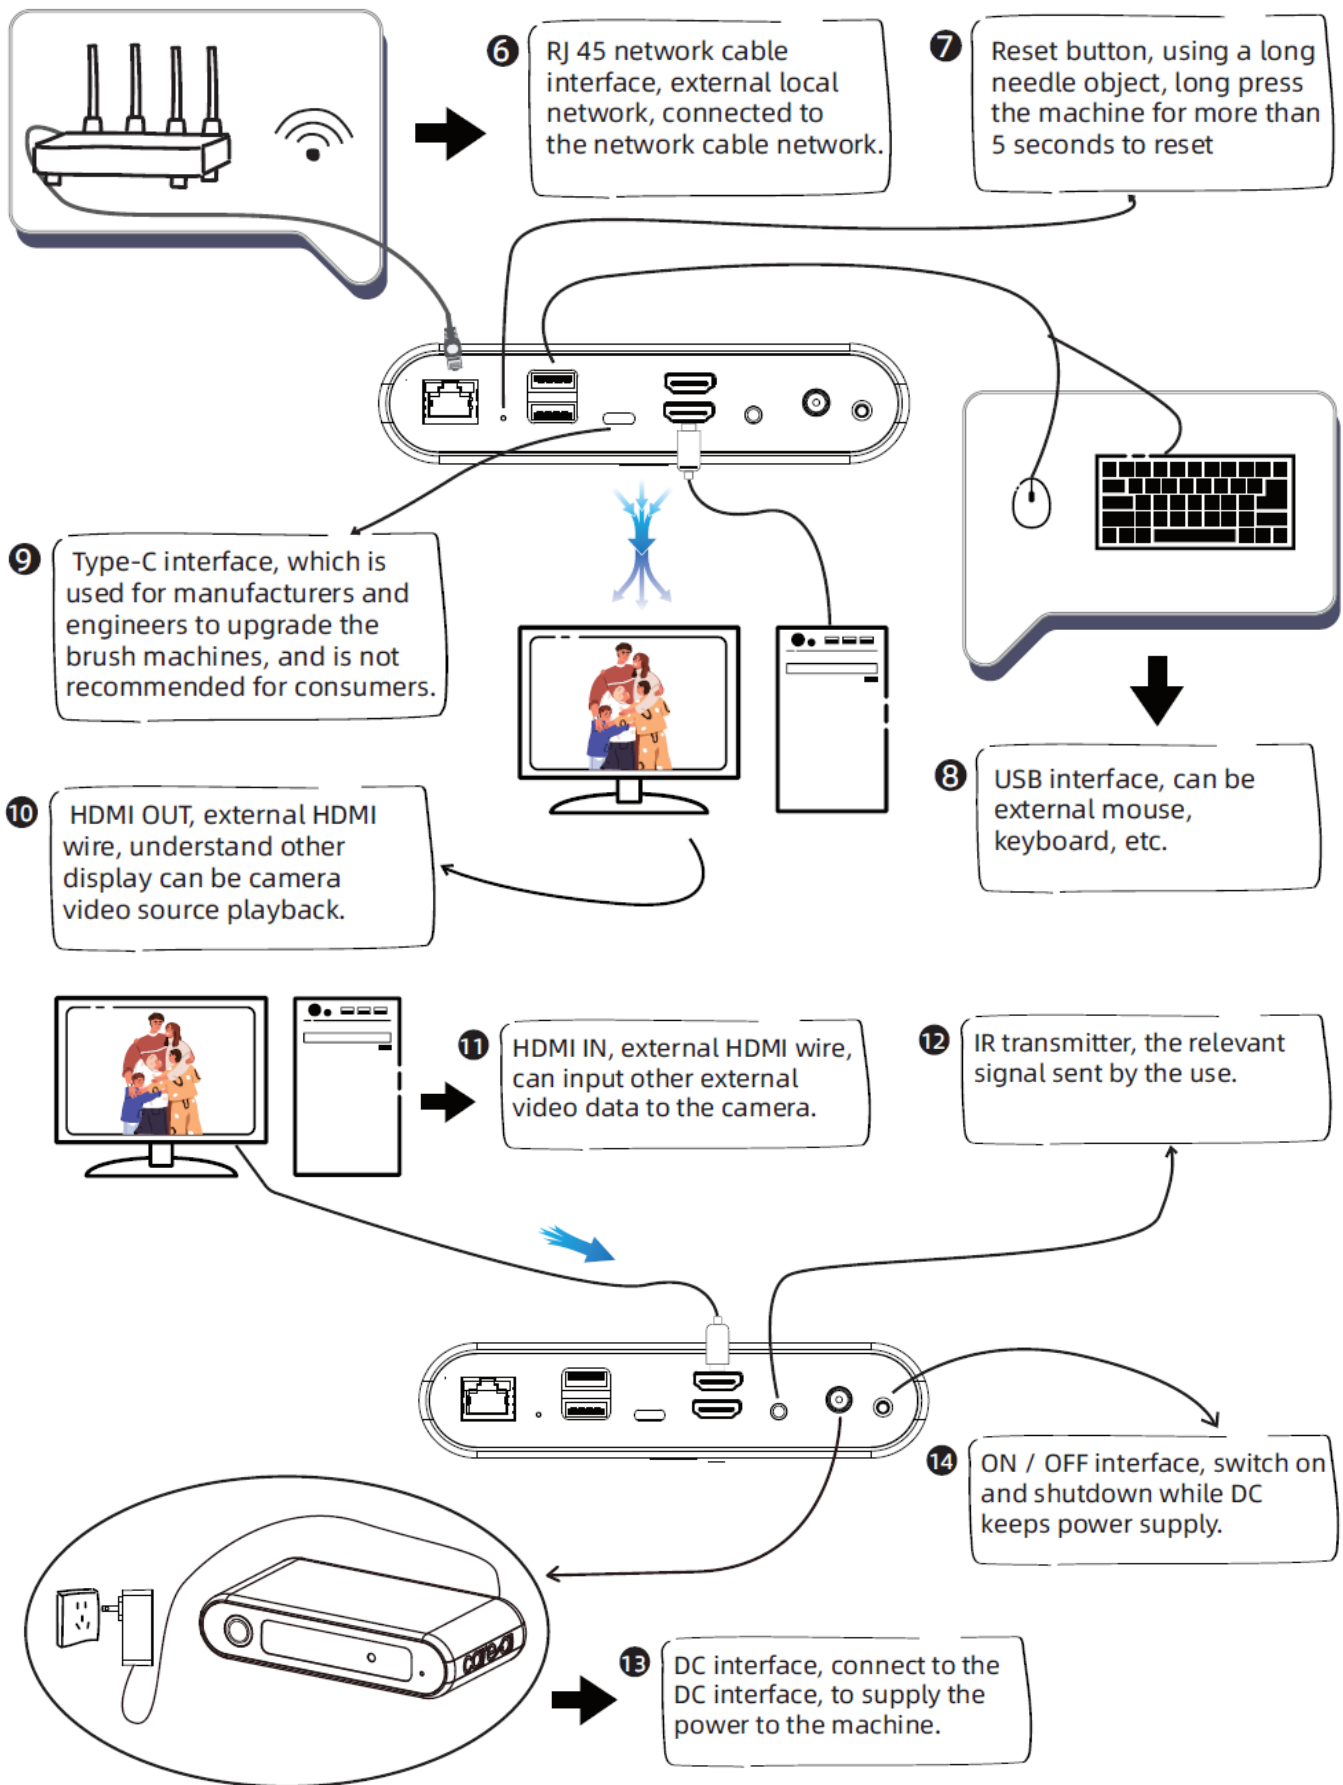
6 RJ 45 network cable interface, external local network, connected to the network cable network.

7 Reset button, using a long needle object, long press the machine for more than 5 seconds to reset

9 Type-C interface, which is used for manufacturers and engineers to upgrade the brush machines, and is not recommended for consumers.

8 USB interface, can be external mouse, keyboard, etc.

10 HDMI OUT, external HDMI wire, understand other display can be camera video source playback.

11 HDMI IN, external HDMI wire, can input other external video data to the camera.

12 IR transmitter, the relevant signal sent by the use.

14 ON / OFF interface, switch on and shutdown while DC keeps power supply.

13 DC interface, connect to the DC interface, to supply the power to the machine.